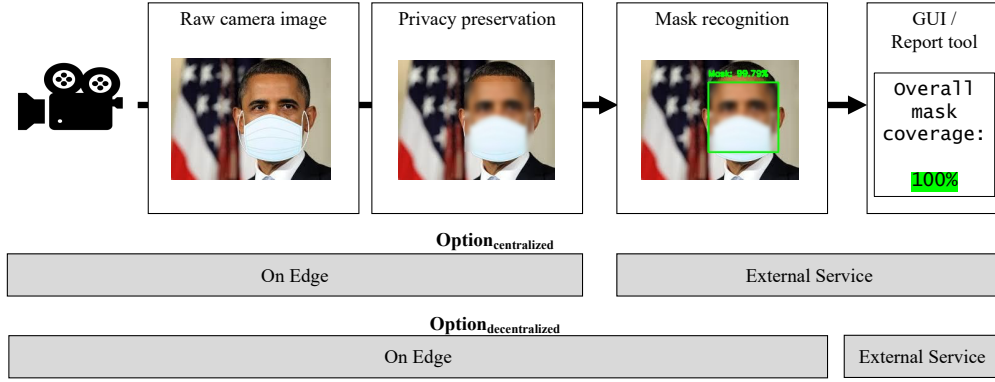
Raw camera image

Privacy preservation

Mask recognition

Mask: 99.79%

GUI / Report tool

Overall mask coverage:

100%

Option$_{\text{centralized}}$

On Edge

External Service

Option$_{\text{decentralized}}$

On Edge

External Service